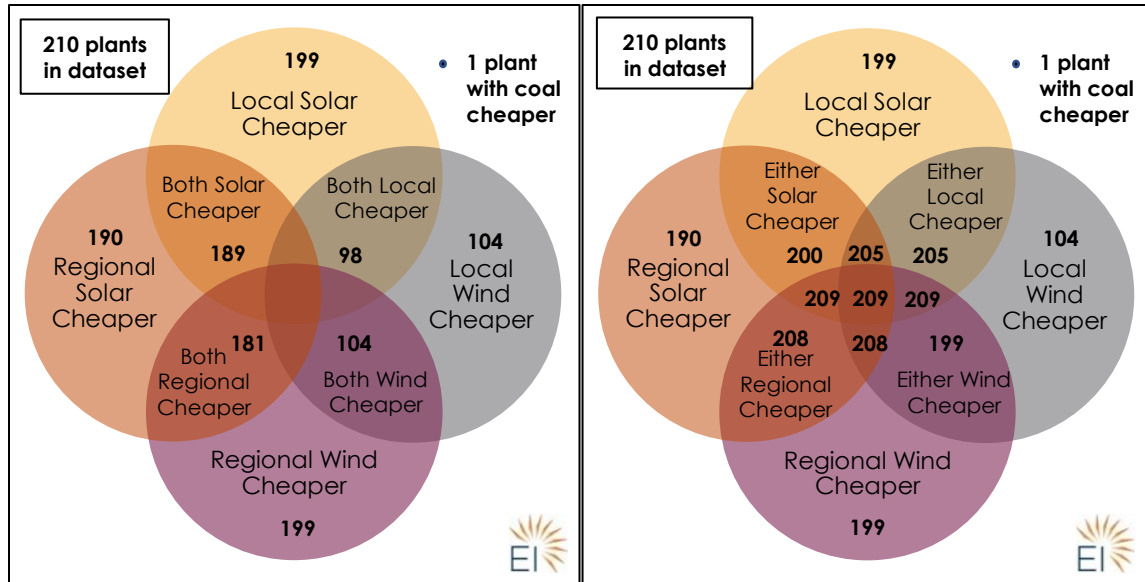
210 plants in dataset

199

Local Solar Cheaper

• 1 plant with coal cheaper

Both Solar Cheaper

Both Local Cheaper

190

Regional Solar Cheaper

189

98

104

Local Wind Cheaper

Both Regional Cheaper

181

104

Both Wind Cheaper

Regional Wind Cheaper

199

EI

210 plants in dataset

199

Local Solar Cheaper

• 1 plant with coal cheaper

Either Solar Cheaper

Either Local Cheaper

190

Regional Solar Cheaper

200

205

205

104

Local Wind Cheaper

209

209

209

208

Either Regional Cheaper

208

199

Either Wind Cheaper

Regional Wind Cheaper

199

EI